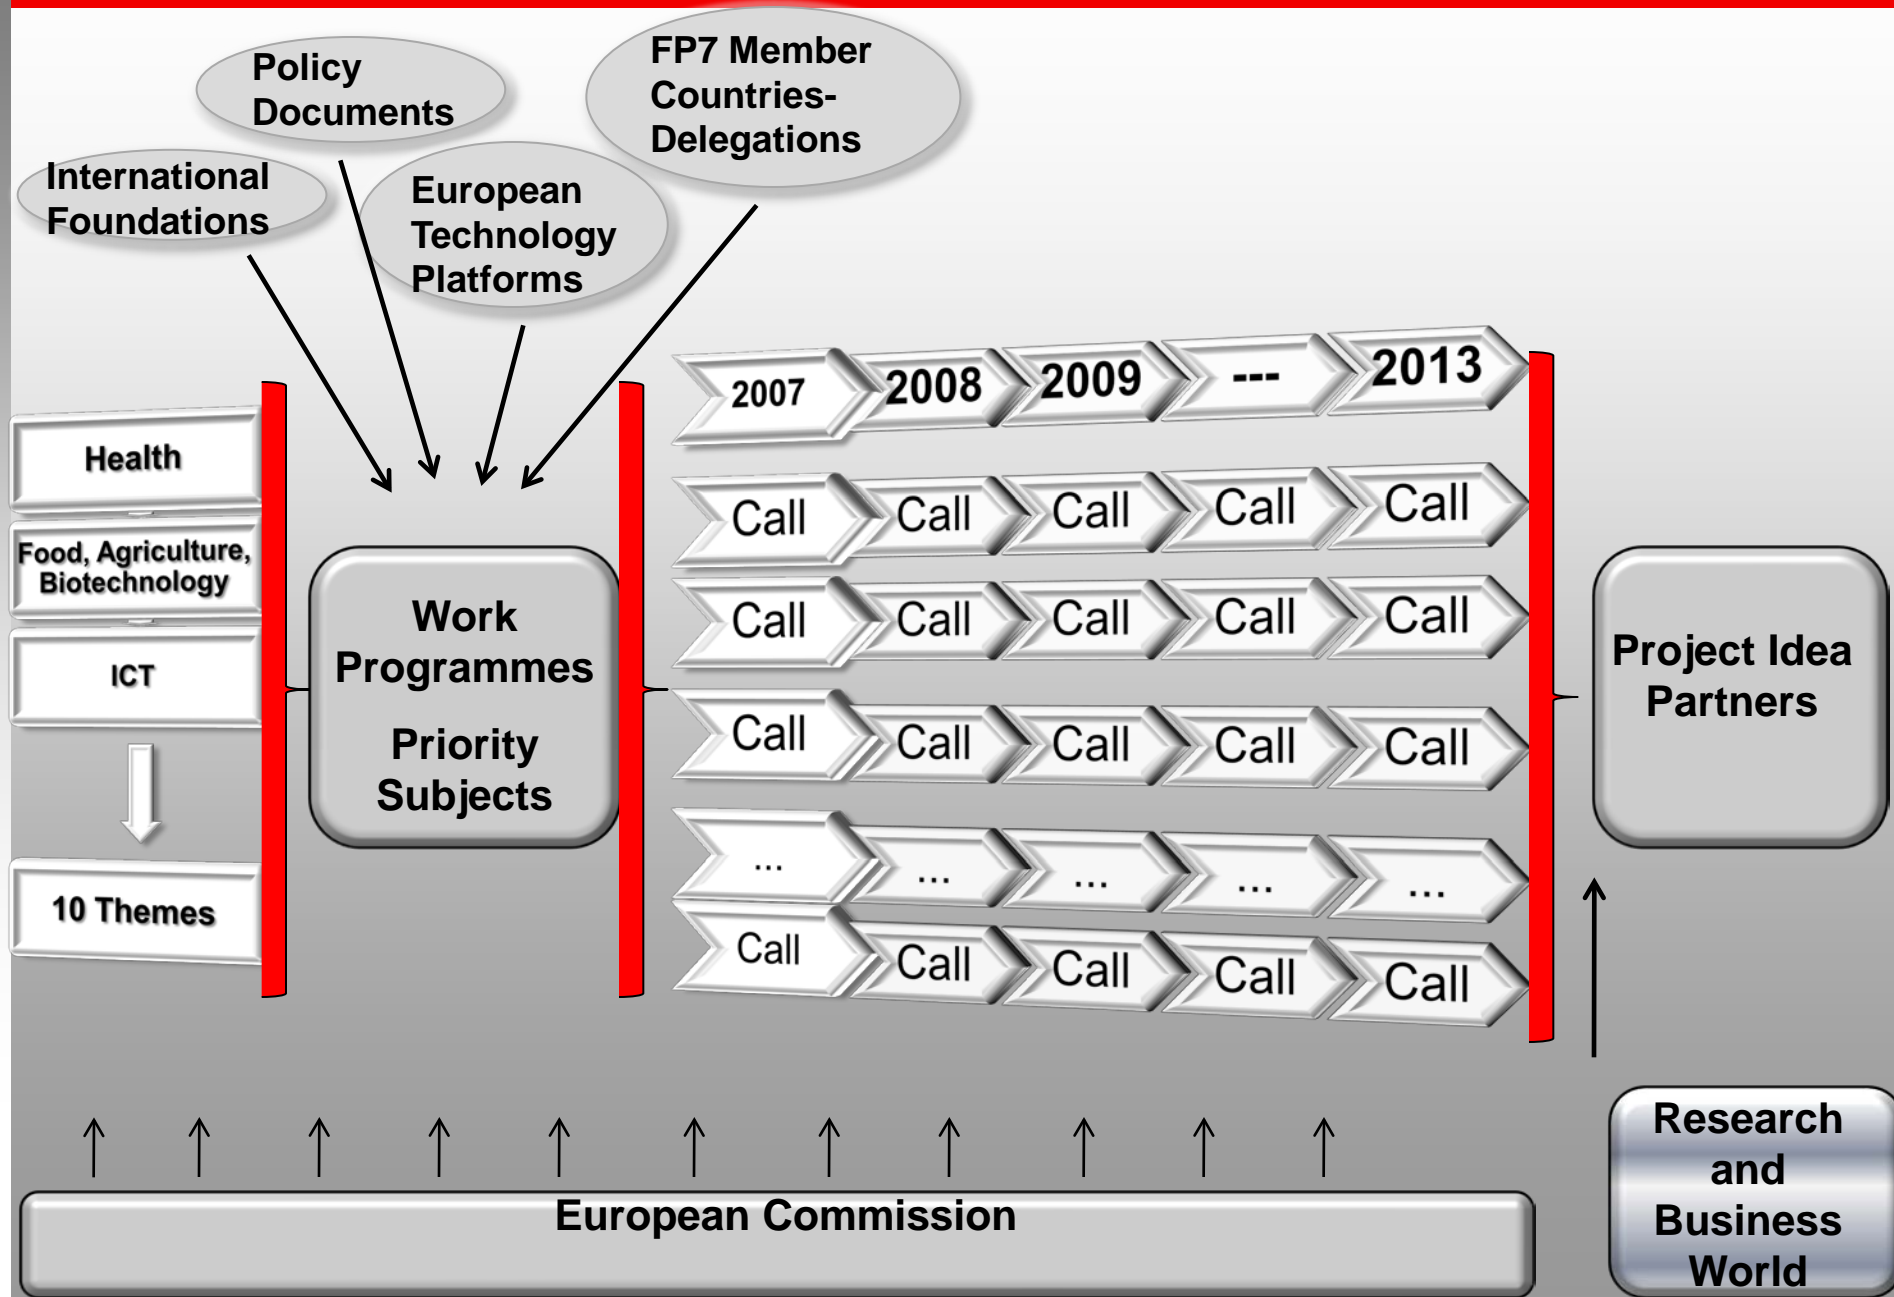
Policy Documents

FP7 Member Countries-Delegations

International Foundations

European Technology Platforms

2007 2008 2009 --- 2013

Health

Food, Agriculture, Biotechnology

ICT

10 Themes

Work Programmes

Priority Subjects

| Call | Call | Call | Call | Call |
|---|---|---|---|---|
| Call | Call | Call | Call | Call |
| Call | Call | Call | Call | Call |
| ... | ... | ... | ... | ... |
| Call | Call | Call | Call | Call |

Project Idea Partners

Research and Business World

European Commission